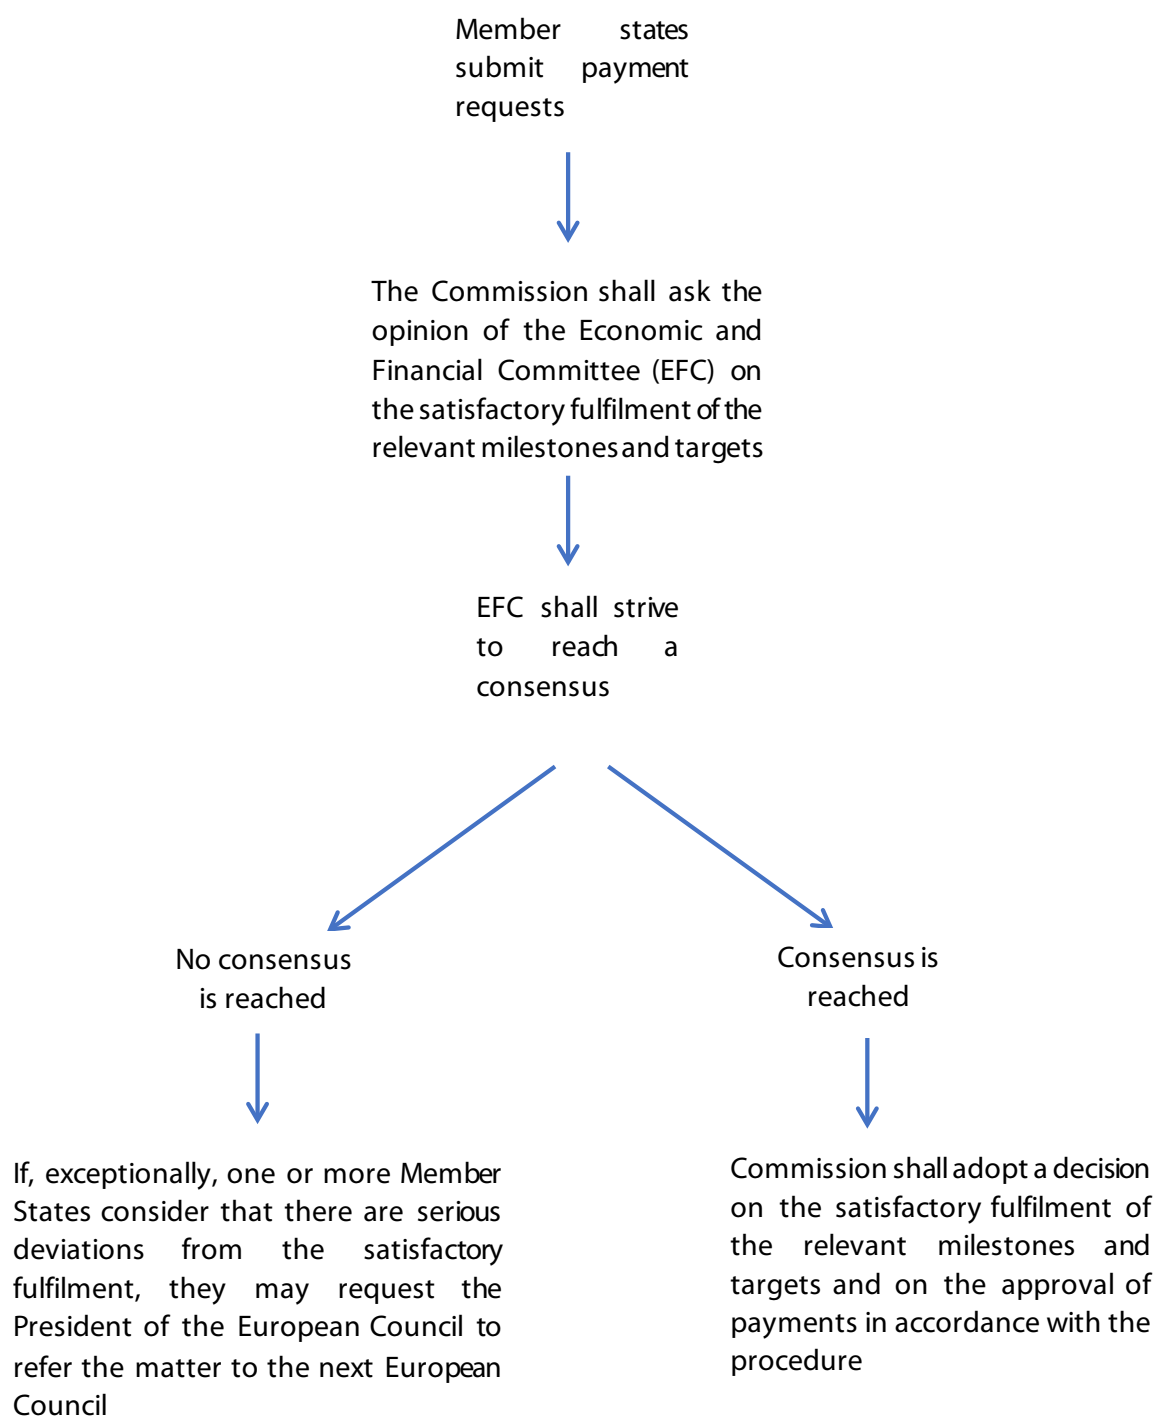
Member states submit payment requests

The Commission shall ask the opinion of the Economic and Financial Committee (EFC) on the satisfactory fulfilment of the relevant milestones and targets

EFC shall strive to reach a consensus

No consensus is reached

Consensus is reached

If, exceptionally, one or more Member States consider that there are serious deviations from the satisfactory fulfilment, they may request the President of the European Council to refer the matter to the next European Council

Commission shall adopt a decision on the satisfactory fulfilment of the relevant milestones and targets and on the approval of payments in accordance with the procedure